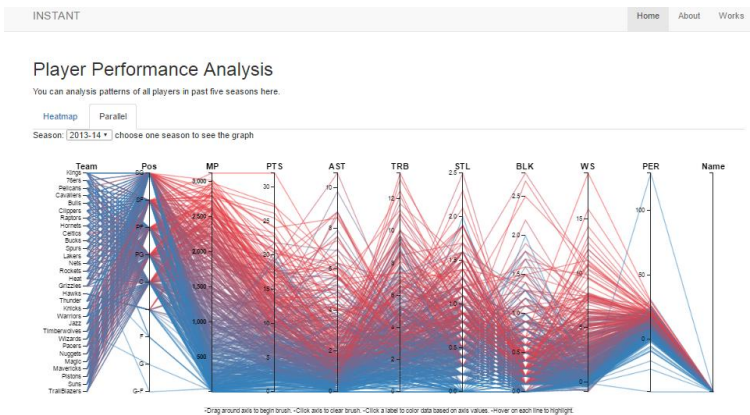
INSTANT

Home About Works

Player Performance Analysis

You can analysis patterns of all players in past five seasons here.

Heatmap Parallel

Season: 2013-14 choose one season to see the graph

Team Pos MP PTS AST TRB STL BLK WS PER Name

Kings
76ers
Pelicans
Cavaliers
Bulls
Clippers
Raptors
Hornets
Celtics
Bucks
Spurs
Lakers
Nets
Rockets
Heat
Grizzlies
Hawks
Thunder
Knicks
Warriors
Jazz
Timberwolves
Wizards
Pacers
Nuggets
Magic
Mavericks
Pistons
Suns
TrailBlazers

SF
PF
PG
C
F
G
G-F

3,000
2,500
2,000
1,500
1,000
500

30
25
20
15
10
5
0

10
8
6
4
2
0

12
10
8
6
4
2
0

2.5
2.0
1.5
1.0
0.5
0.0

3.5
3.0
2.5
2.0
1.5
1.0
0.5
0.0

15
10
5
0

100
50
0

-Drag around axis to begin brush. -Click axis to clear brush. -Click a label to color data based on axis values. -Hover on each line to highlight.